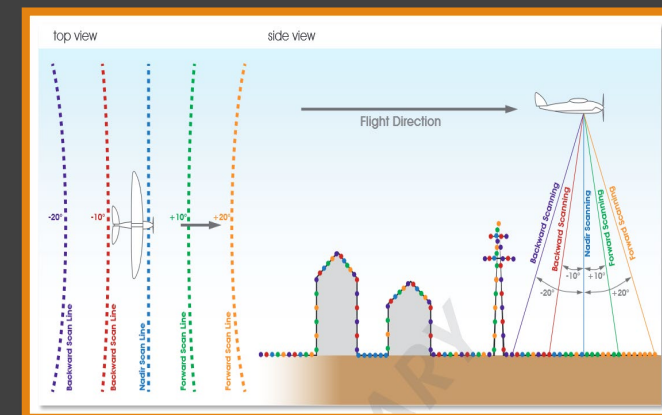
top view

side view

-20°

-10°

+10°

+20°

Backward Scan Line

Backward Scan Line

Nadir Scan Line

Forward Scan Line

Forward Scan Line

Flight Direction

Backward Scanning

Backward Scanning

Nadir Scanning

Forward Scanning

Forward Scanning

-10°

+10°

-20°

+20°